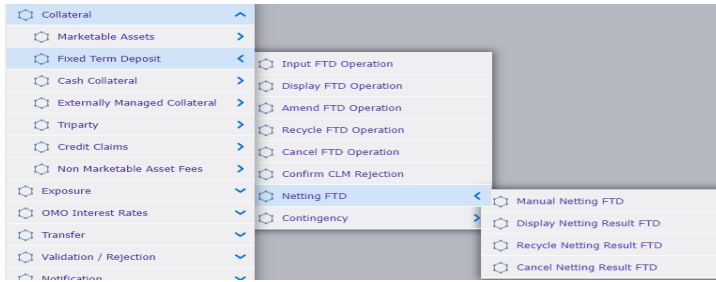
Collateral
Marketable Assets
Fixed Term Deposit
Cash Collateral
Externally Managed Collateral
Triparty
Credit Claims
Non Marketable Asset Fees
Exposure
OMO Interest Rates
Transfer
Validation / Rejection
Notification

Input FTD Operation
Display FTD Operation
Amend FTD Operation
Recycle FTD Operation
Cancel FTD Operation
Confirm CLM Rejection
Netting FTD
Contingency

Manual Netting FTD
Display Netting Result FTD
Recycle Netting Result FTD
Cancel Netting Result FTD